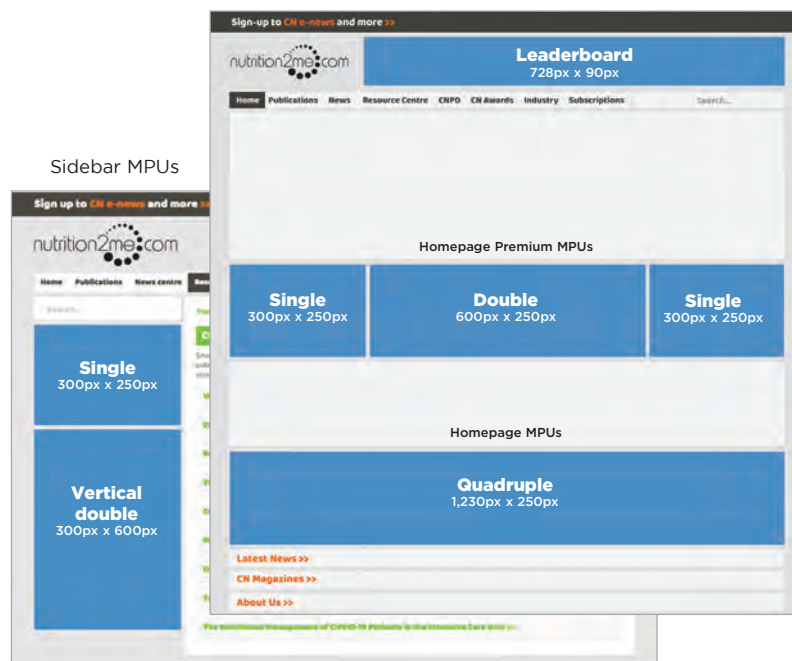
Sign-up to CN e-news and more >>

nutrition2me.com

Leaderboard
728px x 90px

Home Publications News Resource Centre CNPD CN Awards Industry Subscriptions Search...

Homepage Premium MPUs

Single
300px x 250px

Double
600px x 250px

Single
300px x 250px

Homepage MPUs

Quadruple
1,230px x 250px

Latest News >>

CN Magazines >>

About Us >>

Sidebar MPUs

Sign up to CN e-news and more >>

nutrition2me.com

Home Publications News centre

Search...

Single
300px x 250px

Vertical double
300px x 600px

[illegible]